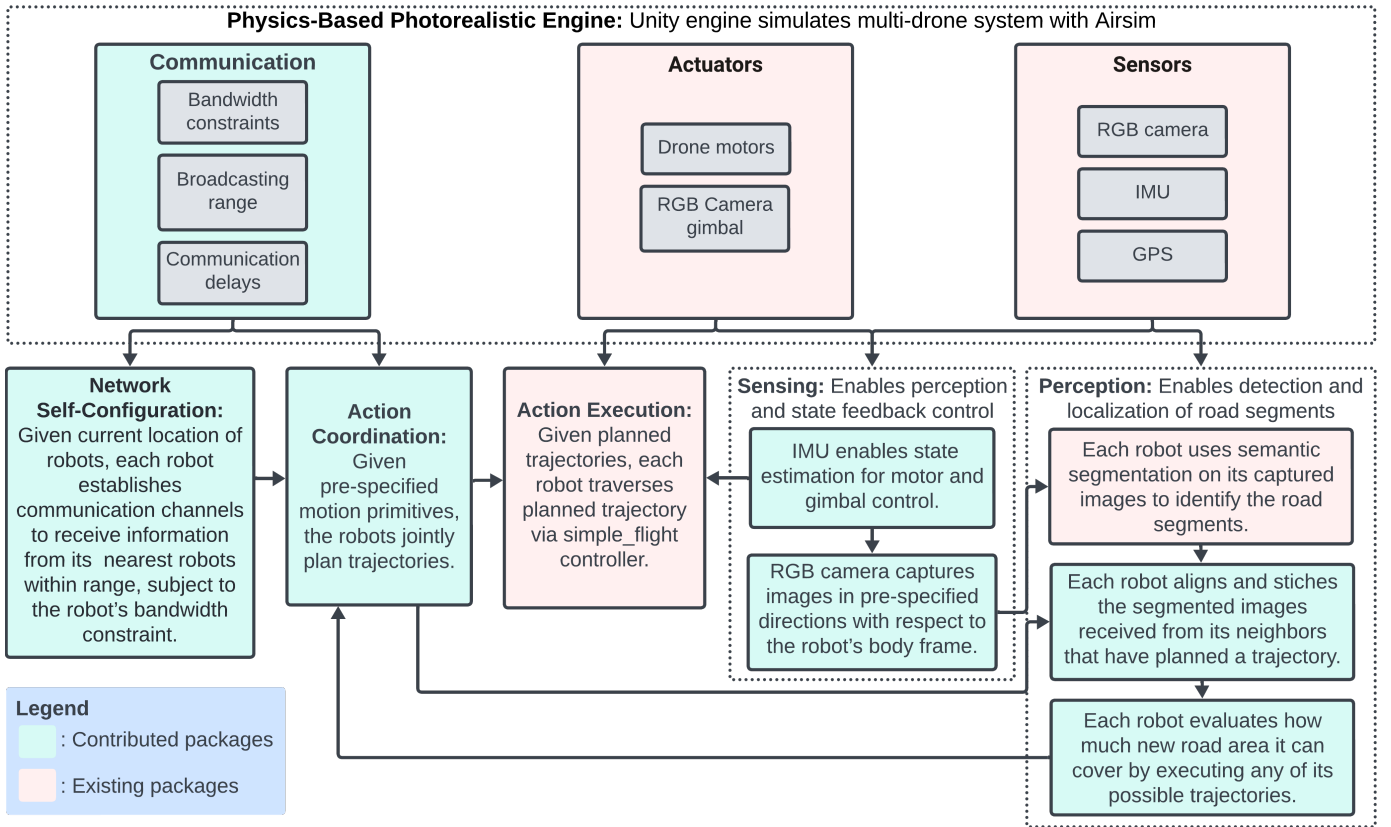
**Physics-Based Photorealistic Engine:** Unity engine simulates multi-drone system with Airsim

**Communication**

Bandwidth constraints

Broadcasting range

Communication delays

**Actuators**

Drone motors

RGB Camera gimbal

**Sensors**

RGB camera

IMU

GPS

**Network Self-Configuration:** Given current location of robots, each robot establishes communication channels to receive information from its nearest robots within range, subject to the robot's bandwidth constraint.

**Action Coordination:** Given pre-specified motion primitives, the robots jointly plan trajectories.

**Action Execution:** Given planned trajectories, each robot traverses planned trajectory via simple_flight controller.

**Sensing:** Enables perception and state feedback control

IMU enables state estimation for motor and gimbal control.

RGB camera captures images in pre-specified directions with respect to the robot's body frame.

**Perception:** Enables detection and localization of road segments

Each robot uses semantic segmentation on its captured images to identify the road segments.

Each robot aligns and stiches the segmented images received from its neighbors that have planned a trajectory.

Each robot evaluates how much new road area it can cover by executing any of its possible trajectories.

**Legend**

: Contributed packages

: Existing packages